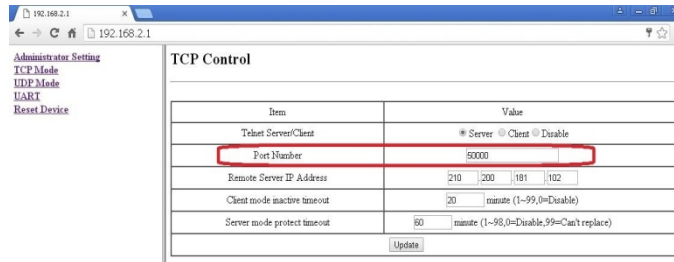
192.168.2.1

192.168.2.1

Administrator Setting
TCP Mode
UDP Mode
UART
Reset Device

TCP Control

| Item | Value |
|---|---|
| Telnet Server/Client | Server Client Disable |
| Port Number | 50000 |
| Remote Server IP Address | 210 . 200 . 181 . 102 |
| Client mode inactive timeout | 20 minute (1~99,0=Disable) |
| Server mode protect timeout | 60 minute (1~98,0=Disable,99=Can't replace) |

Update